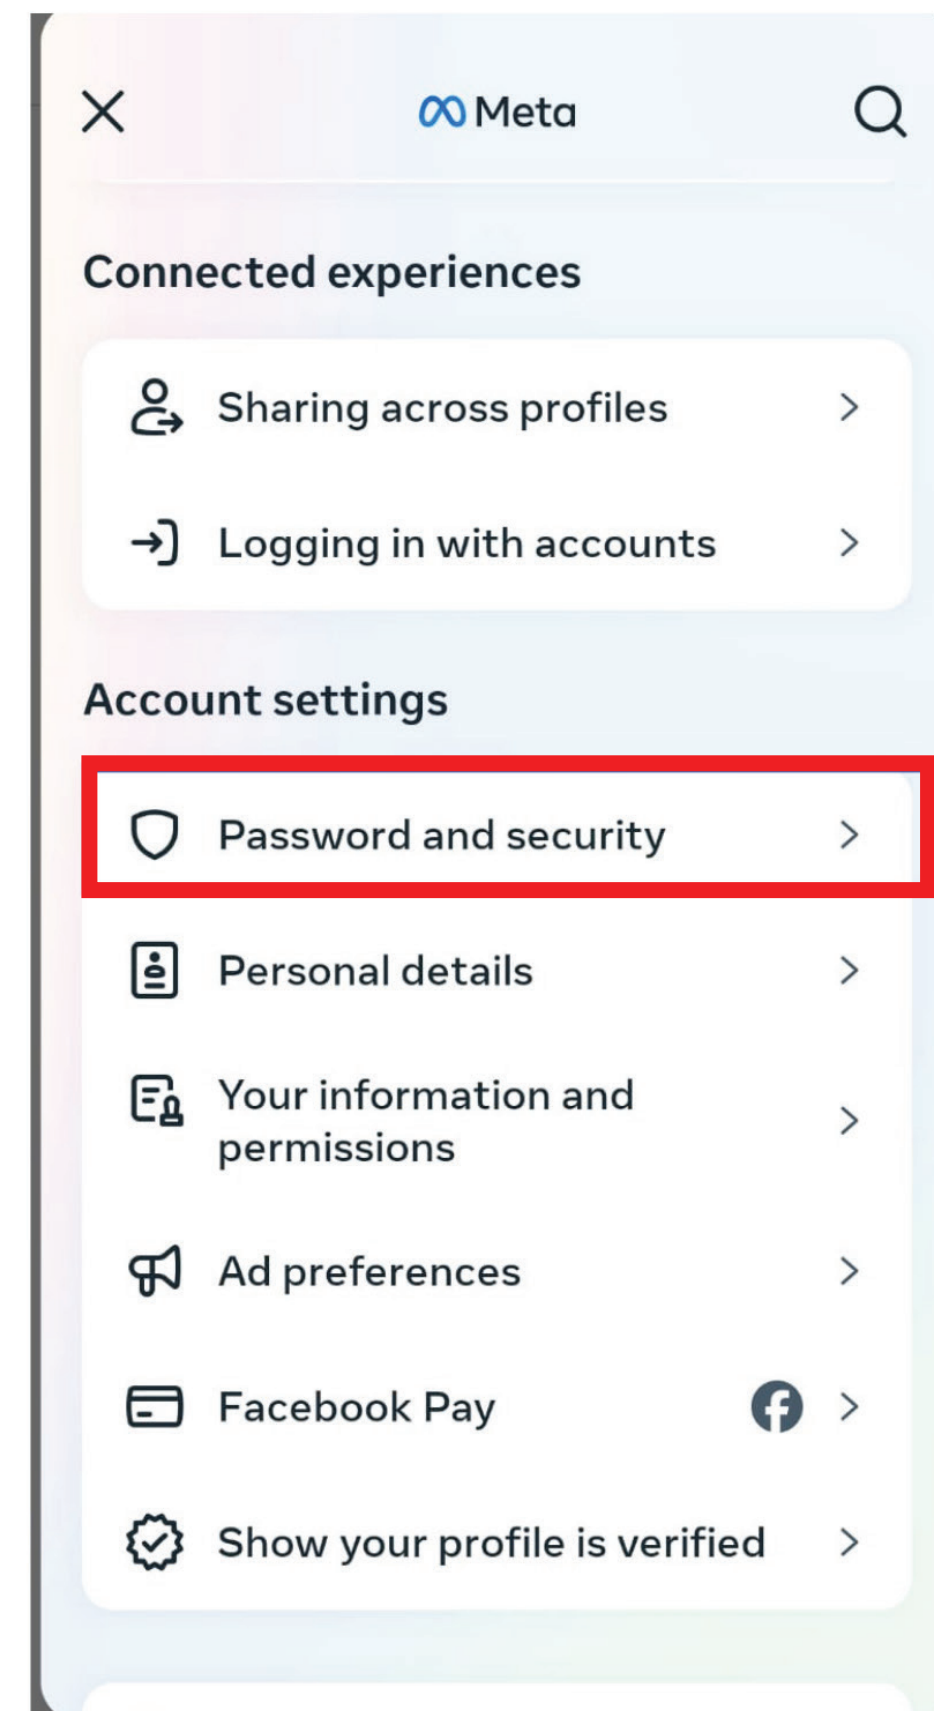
Meta

Connected experiences

Sharing across profiles

Logging in with accounts

Account settings

Password and security

Personal details

Your information and permissions

Ad preferences

Facebook Pay

Show your profile is verified